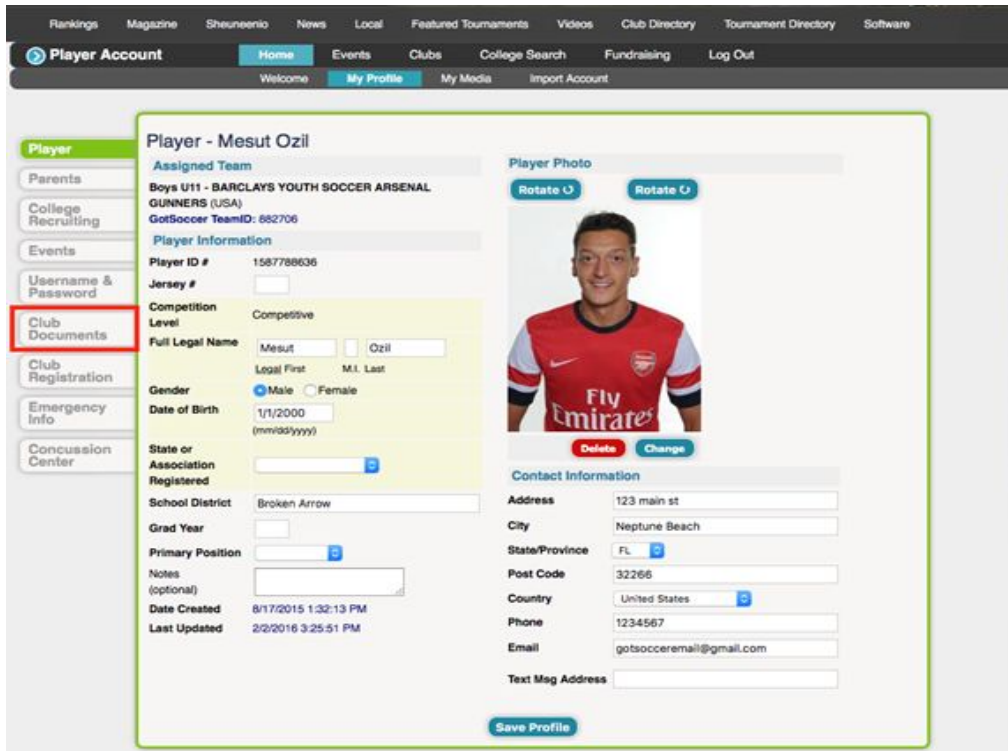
Rankings Magazine Sheuneenio News Local Featured Tournaments Videos Club Directory Tournament Directory Software

Player Account Home Events Clubs College Search Fundraising Log Out

Welcome My Profile My Media Import Account

Player
Parents
College Recruiting
Events
Username & Password
Club Documents
Club Registration
Emergency Info
Concussion Center

Player - Mesut Ozil

Assigned Team
Boys U11 - BARCLAYS YOUTH SOCCER ARSENAL GUNNERS (USA)
GotSoccer TeamID: 882706

Player Information

| | |
|---|---|
| Player ID # | 1587788636 |
| Jersey # | |
| Competition Level | Competitive |
| Full Legal Name | Mesut Ozil Legal First M.I. Last |
| Gender | Male Female |
| Date of Birth | 1/1/2000 (mm/dd/yyyy) |
| State or Association Registered | |
| School District | Broken Arrow |
| Grad Year | |
| Primary Position | |
| Notes (optional) | |
| Date Created | 8/17/2015 1:32:13 PM |
| Last Updated | 2/2/2016 3:25:51 PM |

Player Photo
Rotate Rotate

Fly Emirates

Delete Change

Contact Information

| | |
|---|---|
| Address | 123 main st |
| City | Neptune Beach |
| State/Province | FL |
| Post Code | 32266 |
| Country | United States |
| Phone | 1234567 |
| Email | gotsocceremail@gmail.com |
| Text Msg Address | |

Save Profile